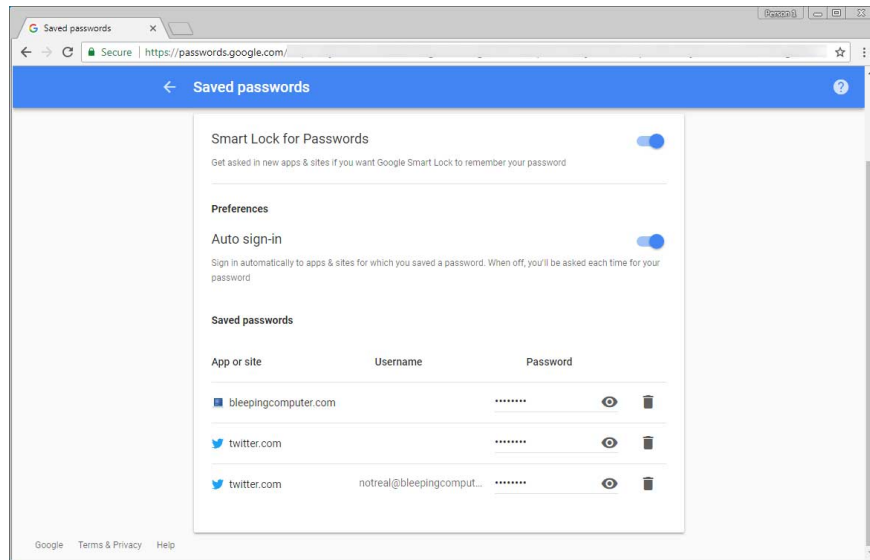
Saved passwords

Person 1

Secure | https://passwords.google.com/

Saved passwords

Smart Lock for Passwords

Get asked in new apps & sites if you want Google Smart Lock to remember your password

Preferences

Auto sign-in

Sign in automatically to apps & sites for which you saved a password. When off, you'll be asked each time for your password

Saved passwords

| App or site | Username | Password |
|---|---|---|
| bleepingcomputer.com | | •••••••• |
| twitter.com | | •••••••• |
| twitter.com | notreal@bleepingcomput... | •••••••• |

Google Terms & Privacy Help